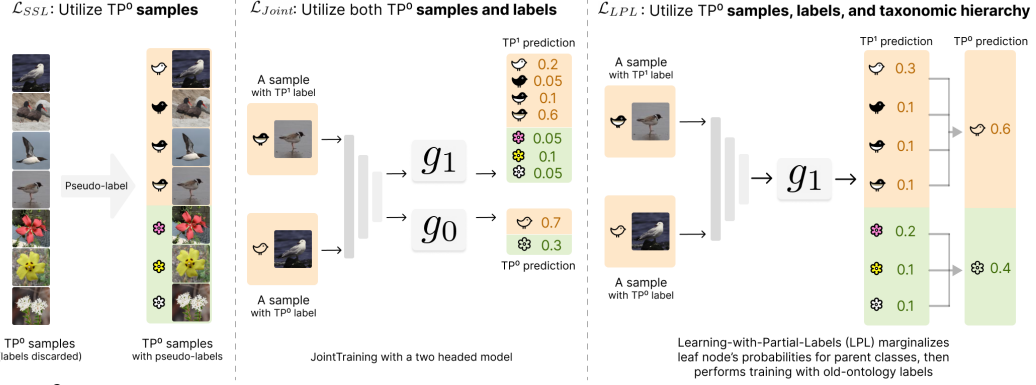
$\mathcal{L}_{SSL}$: Utilize TP⁰ **samples**

Pseudo-label

TP⁰ samples
(labels discarded)

TP⁰ samples
with pseudo-labels

$\mathcal{L}_{Joint}$: Utilize both TP⁰ **samples and labels**

A sample
with TP¹ label

A sample
with TP⁰ label

$g_1$

$g_0$

TP¹ prediction

0.2
0.05
0.1
0.6
0.05
0.1
0.05

0.7
0.3

TP⁰ prediction

JointTraining with a two headed model

$\mathcal{L}_{LPL}$: Utilize TP⁰ **samples, labels, and taxonomic hierarchy**

A sample
with TP¹ label

A sample
with TP⁰ label

$g_1$

TP¹ prediction

0.3
0.1
0.1
0.1
0.2
0.1
0.1

TP⁰ prediction

0.6
0.4

Learning-with-Partial-Labels (LPL) marginalizes leaf node's probabilities for parent classes, then performs training with old-ontology labels